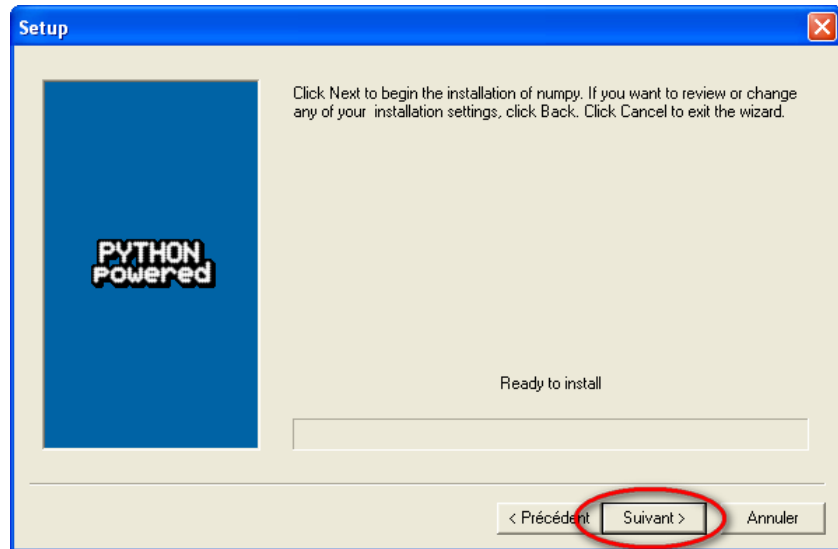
Setup

PYTHON
Powered

Click Next to begin the installation of numpy. If you want to review or change any of your installation settings, click Back. Click Cancel to exit the wizard.

Ready to install

< Précédent
Suivant >
Annuler